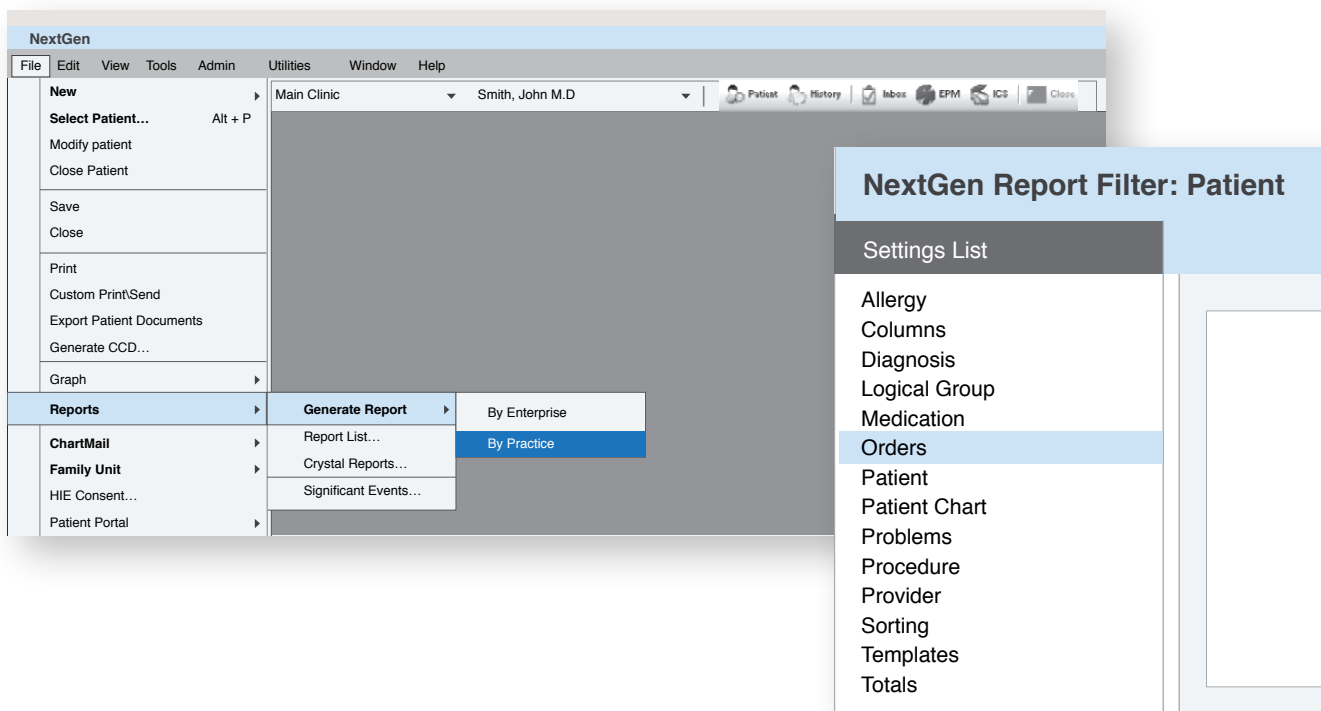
NextGen

File Edit View Tools Admin Utilities Window Help

New
Select Patient… Alt + P
Modify patient
Close Patient

Save
Close

Print
Custom Print\Send
Export Patient Documents
Generate CCD…

Graph

Reports

ChartMail
Family Unit
HIE Consent…
Patient Portal

Main Clinic
Smith, John M.D

Patient History Inbox EPM ICS Close

Generate Report
Report List…
Crystal Reports…
Significant Events…

By Enterprise
By Practice

NextGen Report Filter: Patient

Settings List

Allergy
Columns
Diagnosis
Logical Group
Medication
Orders
Patient
Patient Chart
Problems
Procedure
Provider
Sorting
Templates
Totals